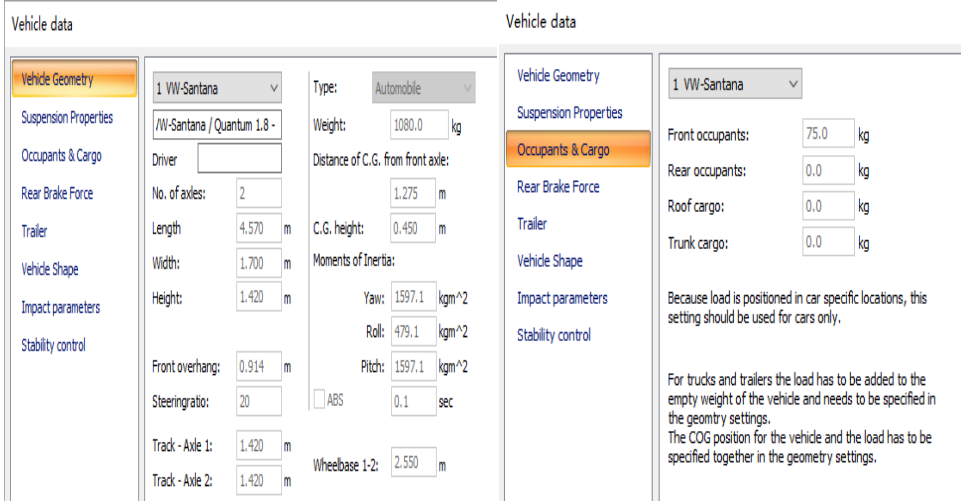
Vehicle data

Vehicle Geometry
Suspension Properties
Occupants & Cargo
Rear Brake Force
Trailer
Vehicle Shape
Impact parameters
Stability control

1 VW-Santana
/W-Santana / Quantum 1.8 -
Driver
No. of axles: 2
Length 4.570 m
Width: 1.700 m
Height: 1.420 m
Front overhang: 0.914 m
Steeringratio: 20
Track - Axle 1: 1.420 m
Track - Axle 2: 1.420 m

Type: Automobile
Weight: 1080.0 kg
Distance of C.G. from front axle:
1.275 m
C.G. height: 0.450 m
Moments of Inertia:
Yaw: 1597.1 kgm^2
Roll: 479.1 kgm^2
Pitch: 1597.1 kgm^2
ABS 0.1 sec
Wheelbase 1-2: 2.550 m

Vehicle data

Vehicle Geometry
Suspension Properties
Occupants & Cargo
Rear Brake Force
Trailer
Vehicle Shape
Impact parameters
Stability control

1 VW-Santana
Front occupants: 75.0 kg
Rear occupants: 0.0 kg
Roof cargo: 0.0 kg
Trunk cargo: 0.0 kg

Because load is positioned in car specific locations, this setting should be used for cars only.

For trucks and trailers the load has to be added to the empty weight of the vehicle and needs to be specified in the geomtry settings.
The COG position for the vehicle and the load has to be specified together in the geometry settings.